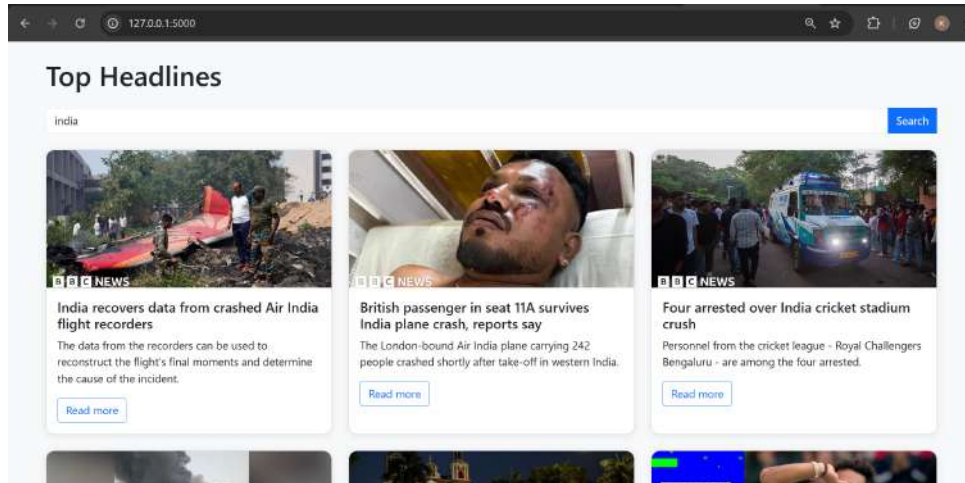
127.0.0.1:5000

Top Headlines

india

Search

BBC NEWS

India recovers data from crashed Air India flight recorders

The data from the recorders can be used to reconstruct the flight's final moments and determine the cause of the incident.

Read more

BBC NEWS

British passenger in seat 11A survives India plane crash, reports say

The London-bound Air India plane carrying 242 people crashed shortly after take-off in western India.

Read more

BBC NEWS

Four arrested over India cricket stadium crush

Personnel from the cricket league - Royal Challengers Bengaluru - are among the four arrested.

Read more